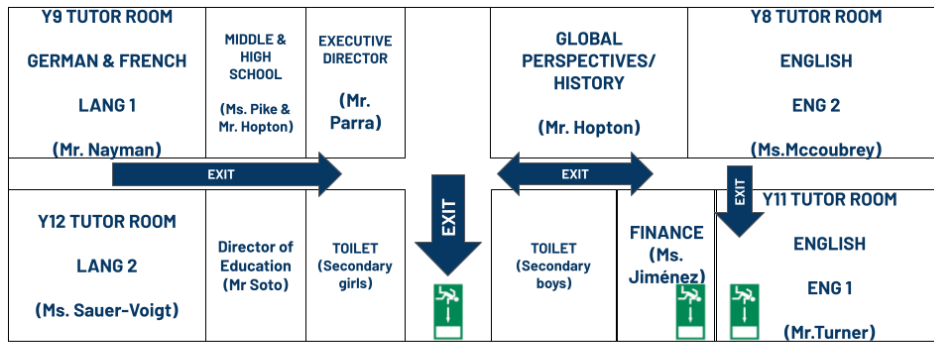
Y9 TUTOR ROOM

GERMAN & FRENCH

LANG 1

(Mr. Nayman)

MIDDLE & HIGH SCHOOL

(Ms. Pike & Mr. Hopton)

EXECUTIVE DIRECTOR

(Mr. Parra)

GLOBAL PERSPECTIVES/ HISTORY

(Mr. Hopton)

Y8 TUTOR ROOM

ENGLISH

ENG 2

(Ms.Mccoubrey)

EXIT

EXIT

EXIT

EXIT

Y12 TUTOR ROOM

LANG 2

(Ms. Sauer-Voigt)

Director of Education (Mr Soto)

TOILET (Secondary girls)

TOILET (Secondary boys)

FINANCE (Ms. Jiménez)

Y11 TUTOR ROOM

ENGLISH

ENG 1

(Mr.Turner)